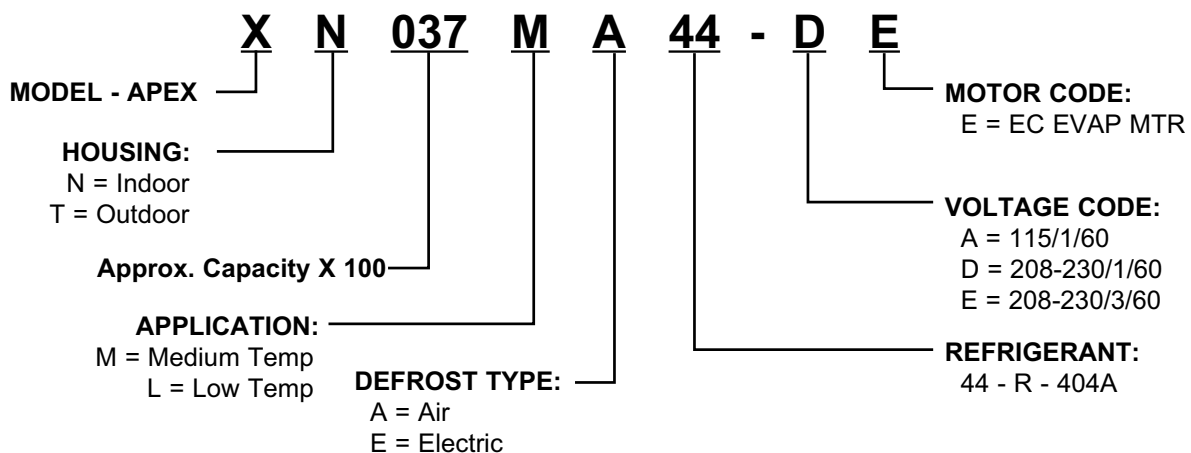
X N 037 M A 44 - D E

MODEL - APEX

HOUSING:
N = Indoor
T = Outdoor

Approx. Capacity X 100

APPLICATION:
M = Medium Temp
L = Low Temp

DEFROST TYPE:
A = Air
E = Electric

MOTOR CODE:
E = EC EVAP MTR

VOLTAGE CODE:
A = 115/1/60
D = 208-230/1/60
E = 208-230/3/60

REFRIGERANT:
44 - R - 404A